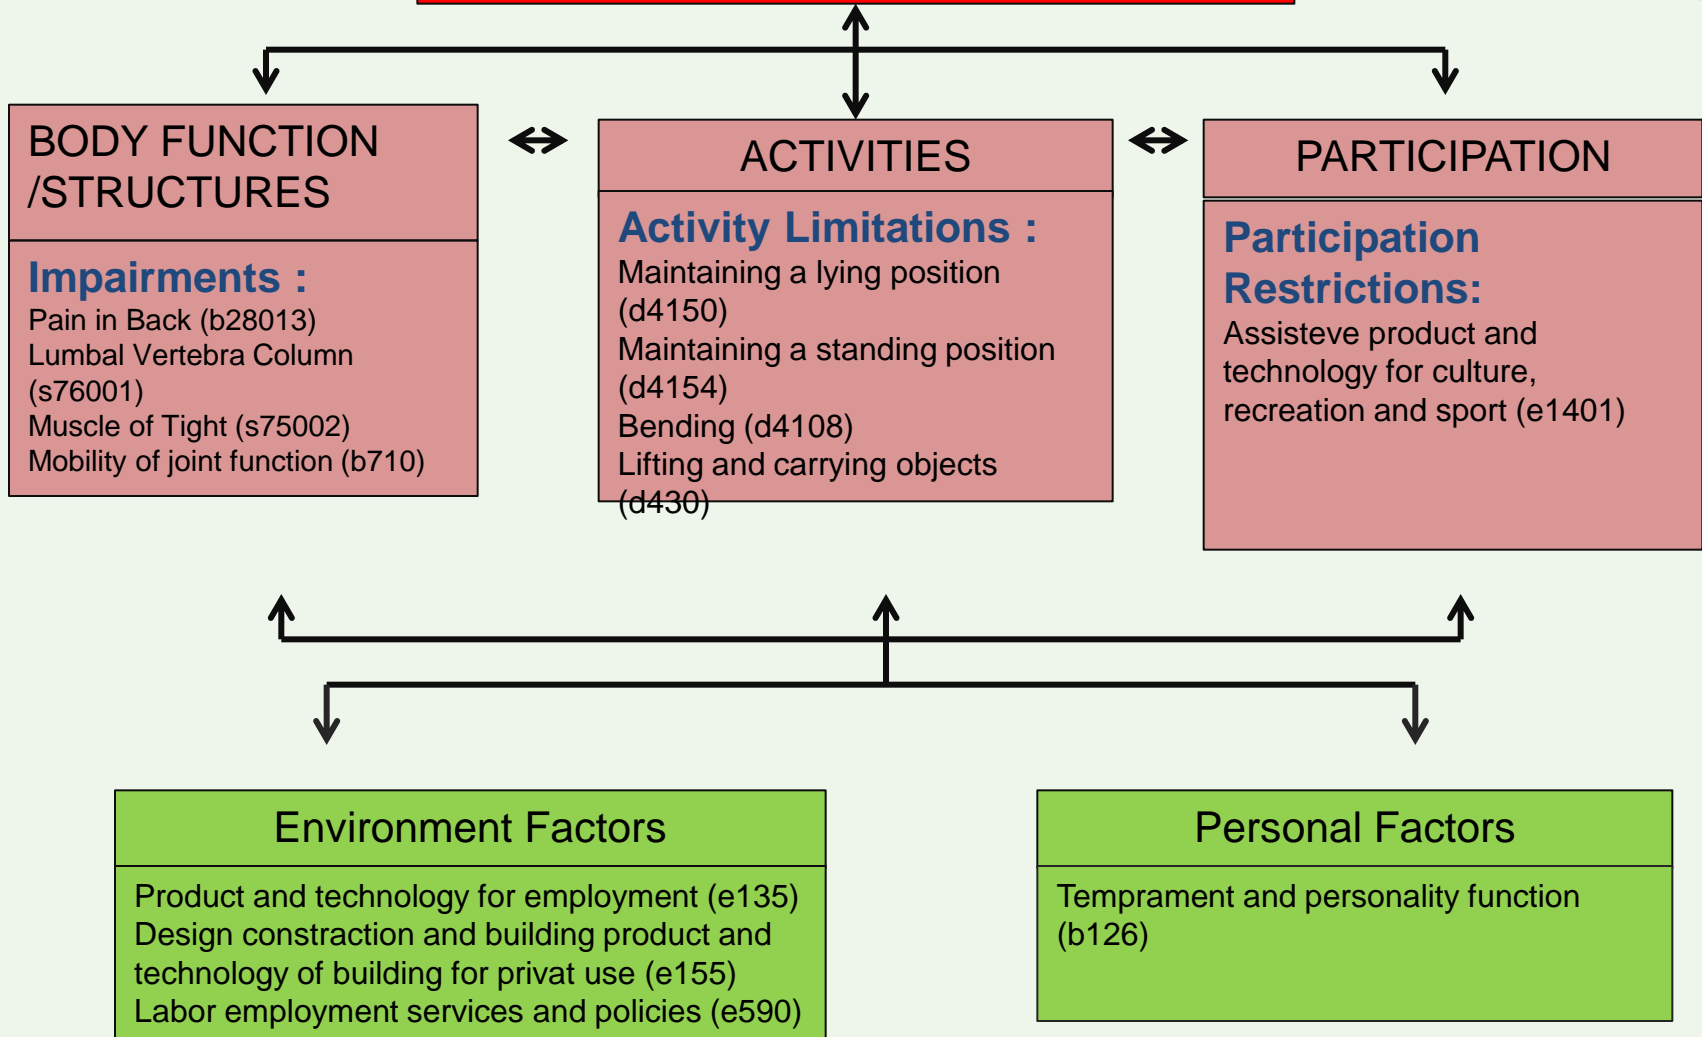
BODY FUNCTION /STRUCTURES

Impairments :
Pain in Back (b28013)
Lumbal Vertebra Column (s76001)
Muscle of Tight (s75002)
Mobility of joint function (b710)

ACTIVITIES

Activity Limitations :
Maintaining a lying position (d4150)
Maintaining a standing position (d4154)
Bending (d4108)
Lifting and carrying objects (d430)

PARTICIPATION

Participation Restrictions:
Assisteve product and technology for culture, recreation and sport (e1401)

Environment Factors

Product and technology for employment (e135)
Design constraction and building product and technology of building for privat use (e155)
Labor employment services and policies (e590)

Personal Factors

Temprament and personality function (b126)